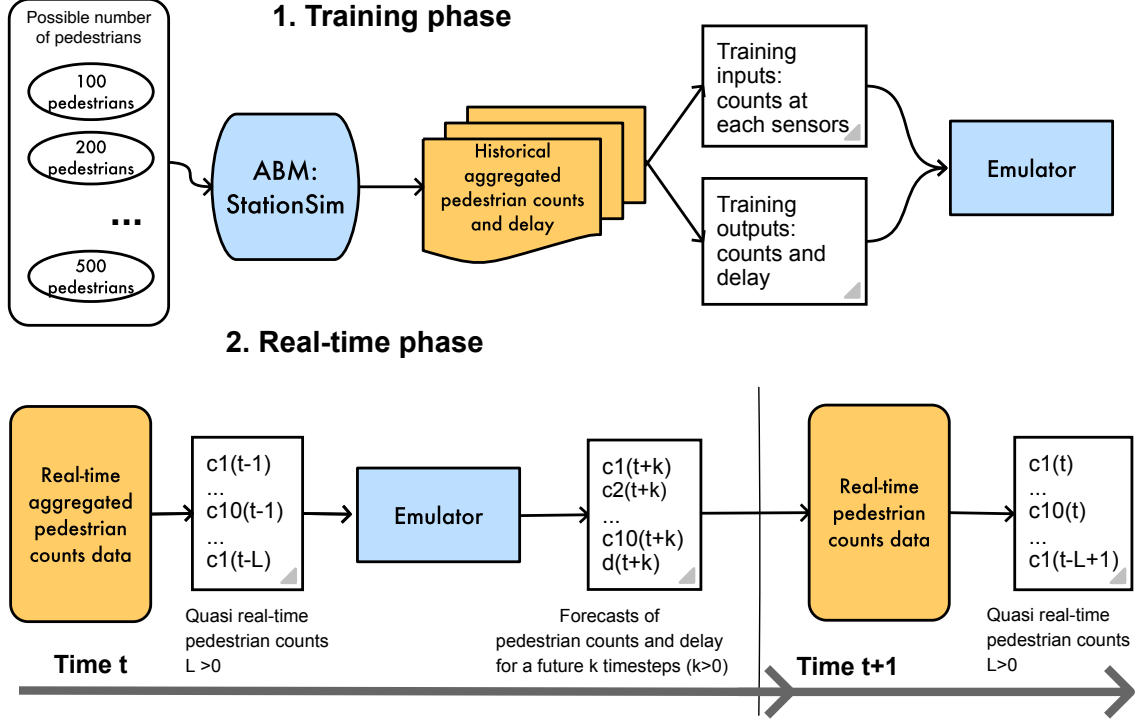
Possible number of pedestrians

100 pedestrians

200 pedestrians

...

500 pedestrians

1. Training phase

ABM: StationSim

Historical aggregated pedestrian counts and delay

Training inputs: counts at each sensors

Training outputs: counts and delay

Emulator

2. Real-time phase

Real-time aggregated pedestrian counts data

c1(t-1)
...
c10(t-1)
...
c1(t-L)

Quasi real-time pedestrian counts L >0

Emulator

c1(t+k)
c2(t+k)
...
c10(t+k)
d(t+k)

Forecasts of pedestrian counts and delay for a future k timesteps (k>0)

Real-time pedestrian counts data

c1(t)
...
c10(t)
...
c1(t-L+1)

Quasi real-time pedestrian counts L>0

Time t

Time t+1